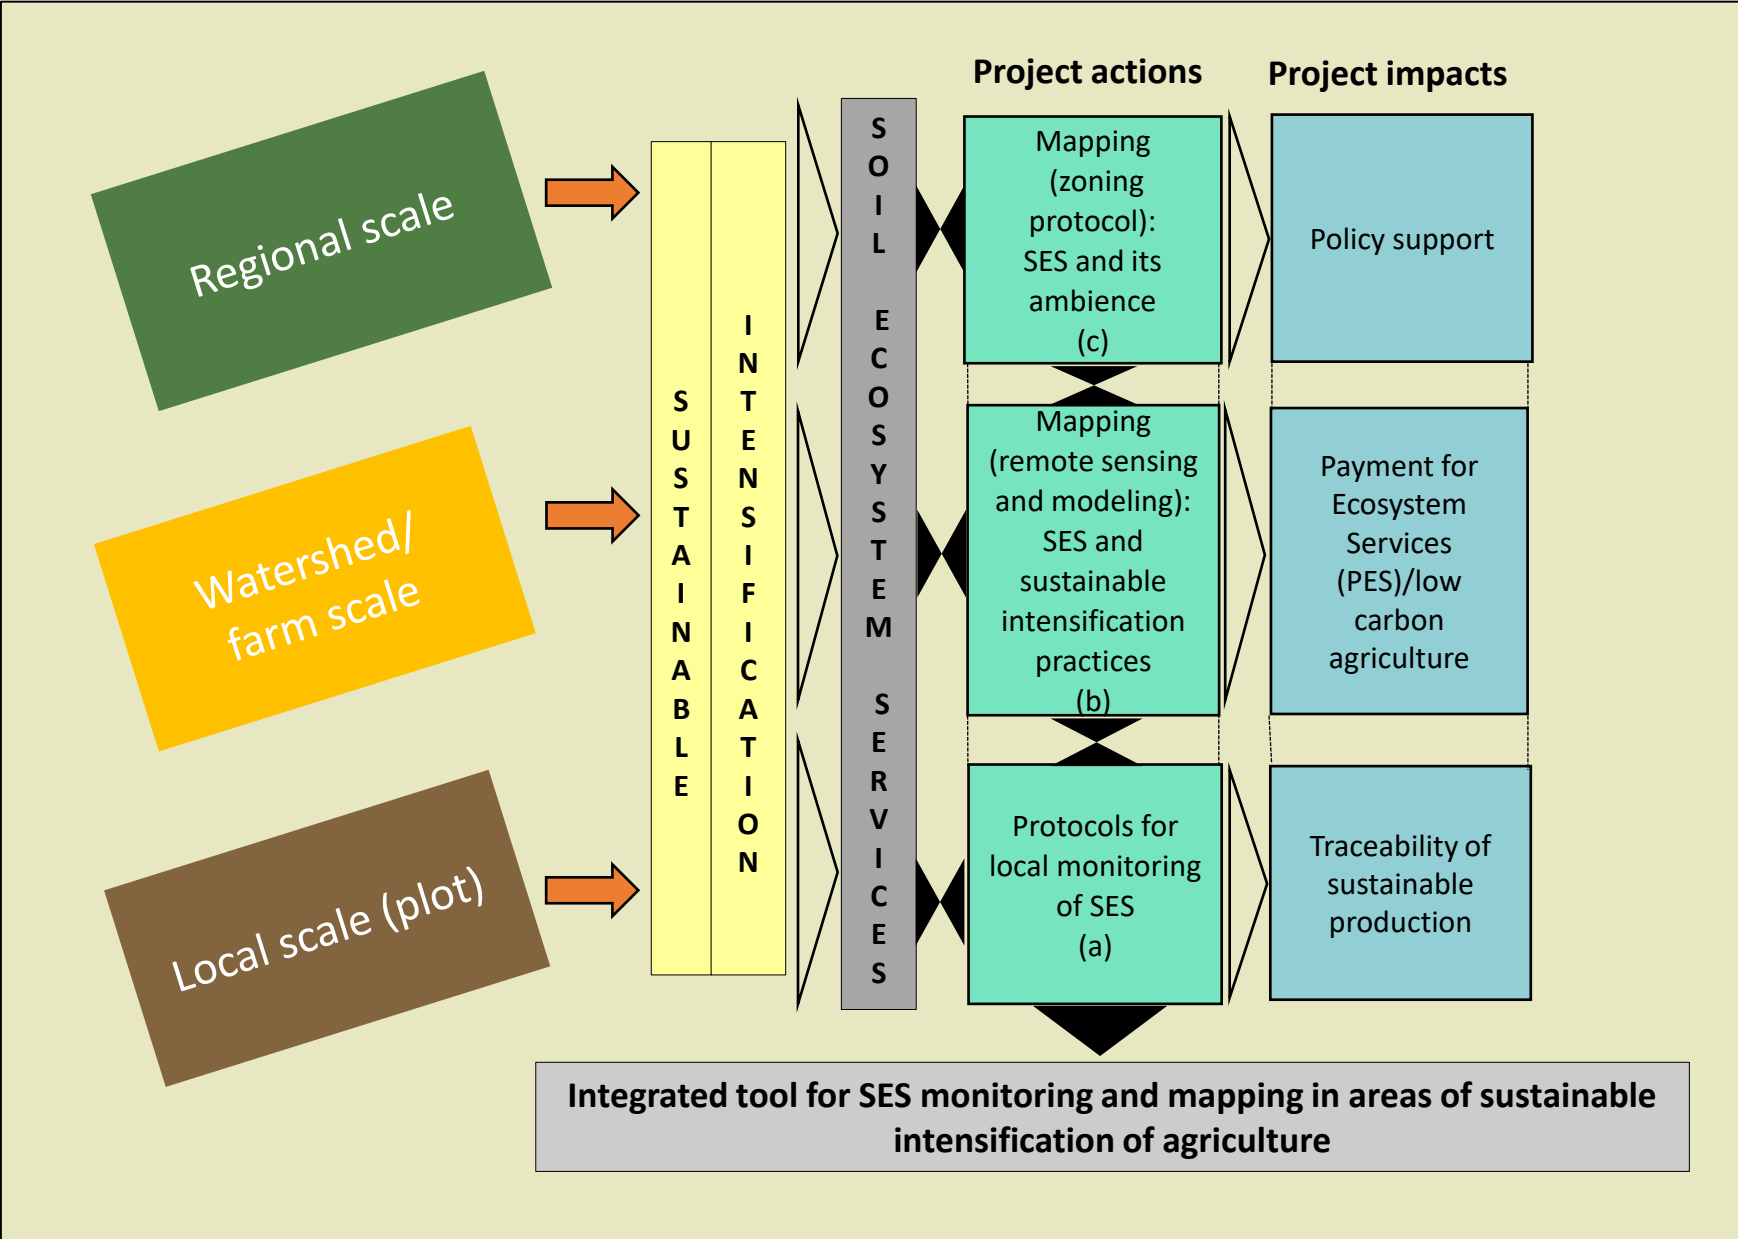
Regional scale

Watershed/ farm scale

Local scale (plot)

SUSTAINABLE

INTENSIFICATION

SOIL ECOSYSTEM SERVICES

Project actions

Project impacts

Mapping (zoning protocol): SES and its ambience (c)

Policy support

Mapping (remote sensing and modeling): SES and sustainable intensification practices (b)

Payment for Ecosystem Services (PES)/low carbon agriculture

Protocols for local monitoring of SES (a)

Traceability of sustainable production

Integrated tool for SES monitoring and mapping in areas of sustainable intensification of agriculture